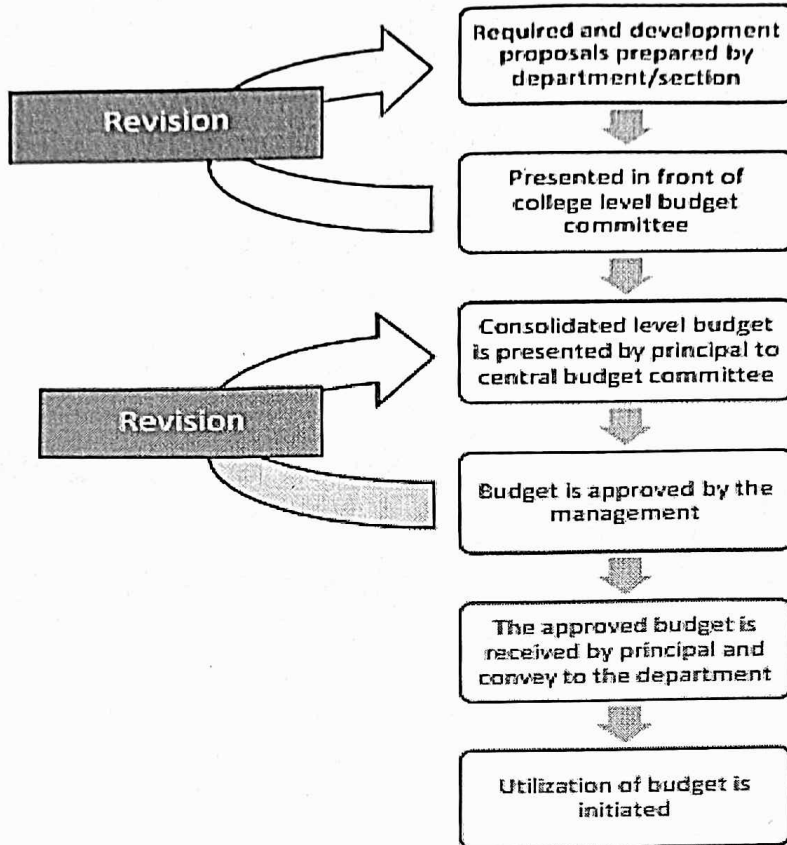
Revision

Required and development proposals prepared by department/section

Presented in front of college level budget committee

Revision

Consolidated level budget is presented by principal to central budget committee

Budget is approved by the management

The approved budget is received by principal and convey to the department

Utilization of budget is initiated